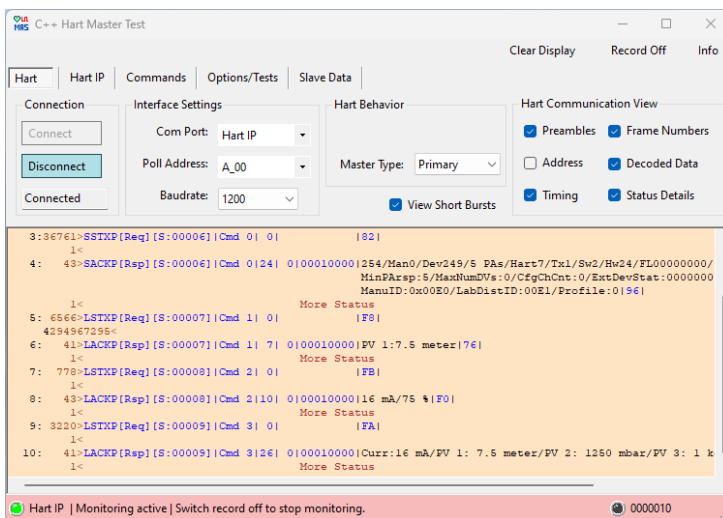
C++ Hart Master Test

Clear Display Record Off Info

Hart | Hart IP | Commands | Options/Tests | Slave Data

Connection
Connect
Disconnect
Connected

Interface Settings
Com Port: Hart IP
Poll Address: A_00
Baudrate: 1200

Hart Behavior
Master Type: Primary
View Short Bursts

Hart Communication View
Preambles
Frame Numbers
Address
Decoded Data
Timing
Status Details

3:36761>SSTXP[Req][S:00006]|Cmd 0| 0| |82|
1<
4: 43>SACKP[Rsp][S:00006]|Cmd 0|24| 0|00010000|254/Man0/Dev249/5 PAs/Hart7/Tx1/Sw2/Hw24/FL00000000/
MinPArsp:5/MaxNumDVs:0/CfgChCnt:0/ExtDevStat:0000000
ManuID:0x00E0/LabDistID:00E1/Profile:0|96|
1< More Status
5: 6566>LSTXP[Req][S:00007]|Cmd 1| 0| |F8|
4294967295<
6: 41>LACKP[Rsp][S:00007]|Cmd 1| 7| 0|00010000|PV 1:7.5 meter|76|
1< More Status
7: 778>LSTXP[Req][S:00008]|Cmd 2| 0| |FB|
1<
8: 43>LACKP[Rsp][S:00008]|Cmd 2|10| 0|00010000|16 mA/75 %|F0|
1< More Status
9: 3220>LSTXP[Req][S:00009]|Cmd 3| 0| |FA|
1<
10: 41>LACKP[Rsp][S:00009]|Cmd 3|26| 0|00010000|Curr:16 mA/PV 1: 7.5 meter/PV 2: 1250 mbar/PV 3: 1 k
1< More Status

Hart IP | Monitoring active | Switch record off to stop monitoring.
0000010